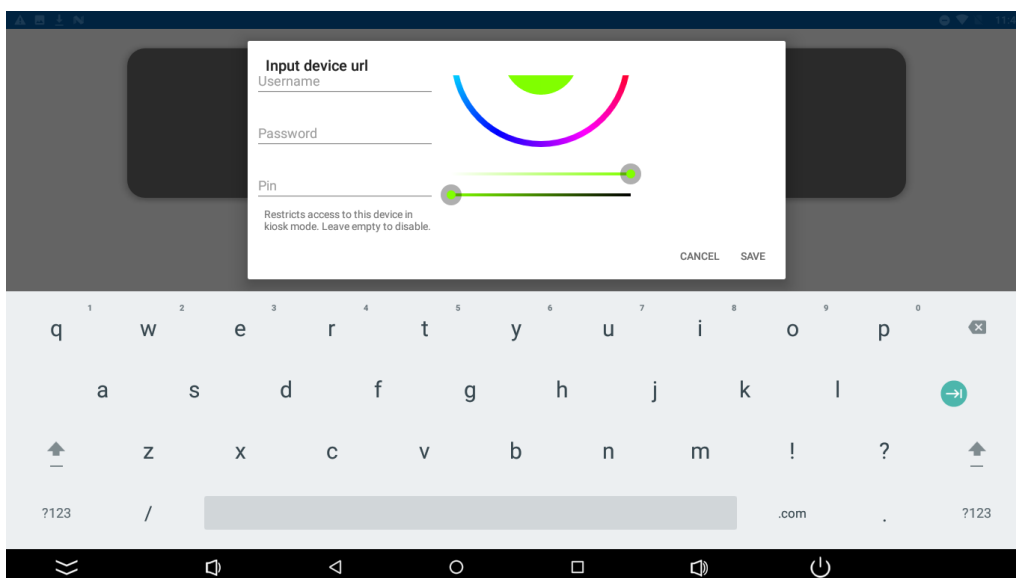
Input device url
Username

Password

Pin

Restricts access to this device in kiosk mode. Leave empty to disable.

CANCEL SAVE

1 2 3 4 5 6 7 8 9 0
q w e r t y u i o p
a s d f g h j k l
z x c v b n m ! ?
?123 / .com . ?123